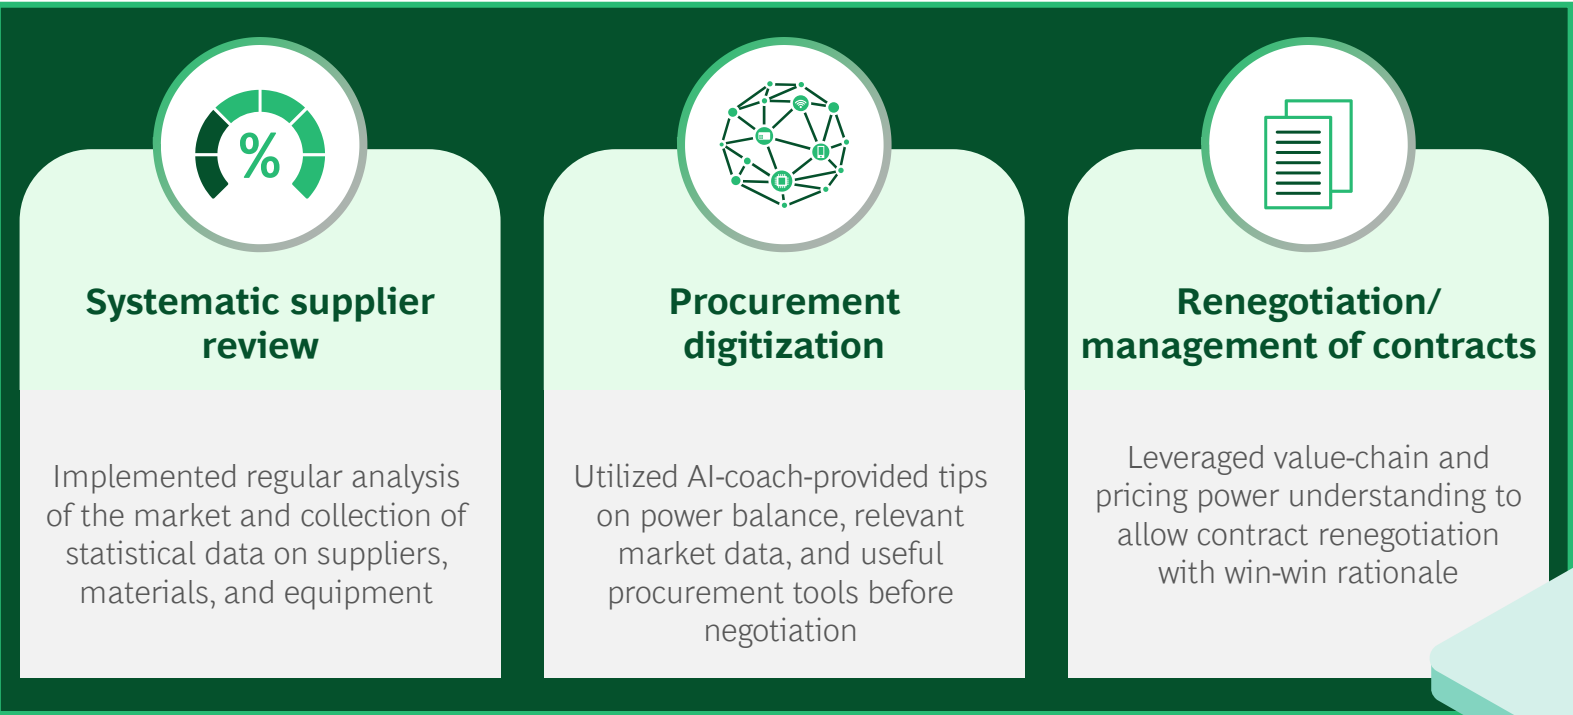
%

Systematic supplier review

Implemented regular analysis of the market and collection of statistical data on suppliers, materials, and equipment

Procurement digitization

Utilized AI-coach-provided tips on power balance, relevant market data, and useful procurement tools before negotiation

Renegotiation/ management of contracts

Leveraged value-chain and pricing power understanding to allow contract renegotiation with win-win rationale